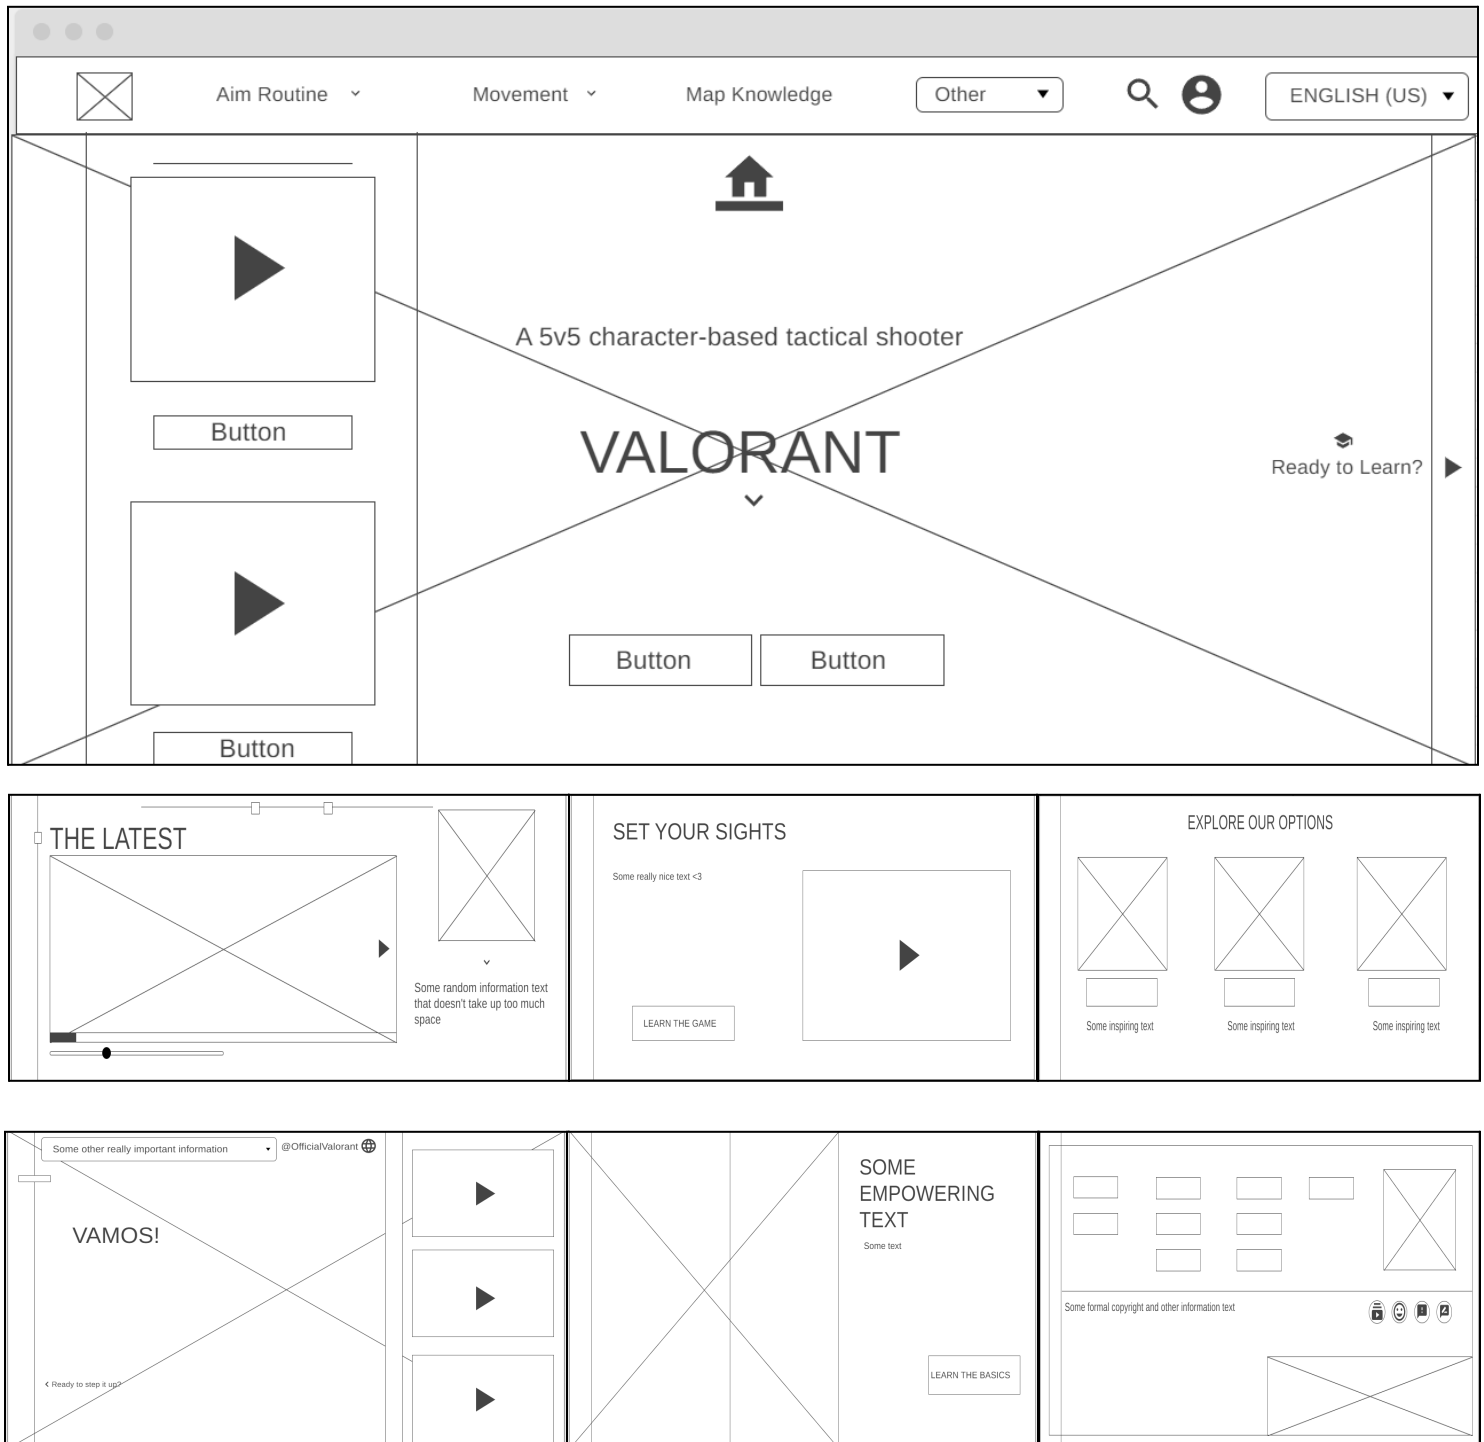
Aim Routine
Movement
Map Knowledge
Other
ENGLISH (US)

Button

A 5v5 character-based tactical shooter

VALORANT

Ready to Learn?

Button

Button Button

Button

THE LATEST

Some random information text that doesn't take up too much space

SET YOUR SIGHTS

Some really nice text <3

LEARN THE GAME

EXPLORE OUR OPTIONS

Some inspiring text
Some inspiring text
Some inspiring text

Some other really important information
@OfficialValorant

VAMOS!

Ready to step it up?

SOME EMPOWERING TEXT

Some text

LEARN THE BASICS

Some formal copyright and other information text